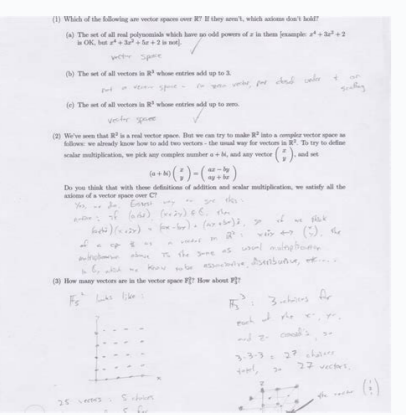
(1) Which of the following are vector spaces over $\mathbb{R}$? If they aren't, which axioms don't hold?

(a) The set of all real polynomials which have no odd powers of $x$ in them [example: $x^4 + 3x^2 + 2$ is OK, but $x^4 + 3x^3 + 5x + 2$ is not].

vector space

(b) The set of all vectors in $\mathbb{R}^3$ whose entries add up to 3.

not a vector space – no zero vector, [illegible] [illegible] under + or scaling

(c) The set of all vectors in $\mathbb{R}^3$ whose entries add up to zero.

vector space ✓

(2) We've seen that $\mathbb{R}^2$ is a real vector space. But we can try to make $\mathbb{R}^2$ into a complex vector space as follows: we already know how to add two vectors - the usual way for vectors in $\mathbb{R}^2$. To try to define scalar multiplication, we pick any complex number $a + bi$, and any vector $\binom{x}{y}$, and set

$(a+bi)\binom{x}{y} = \binom{ax-by}{ay+bx}$

Do you think that with these definitions of addition and scalar multiplication, we satisfy all the axioms of a vector space over $\mathbb{C}$?

Yes, as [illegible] way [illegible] see this: notice if $(a+bi)(x+iy) \in \mathbb{C}$, then $(a+bi)(x+iy) = (ax-by) + (ay+bx)i$, so if we think of $\mathbb{C}$ as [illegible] $\mathbb{R}^2$: $x+iy \leftrightarrow \binom{x}{y}$, the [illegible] of $+$ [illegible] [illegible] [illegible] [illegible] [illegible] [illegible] multiplication above is the same as usual multiplication in $\mathbb{C}$, which we know to be associative, distributive, etc...

(3) How many vectors are in the vector space $\mathbb{F}_5^2$? How about $\mathbb{F}_3^3$?

$\mathbb{F}_5^2$ looks like:

$\mathbb{F}_3^3$: 3 choices for each of the x-, y-, and z-coords, so $3 \cdot 3 \cdot 3 = 27$ choices total, so 27 vectors.

25 vectors: 5 choices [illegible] 5 for

the vector $\begin{pmatrix}1\\1\\1\end{pmatrix}$